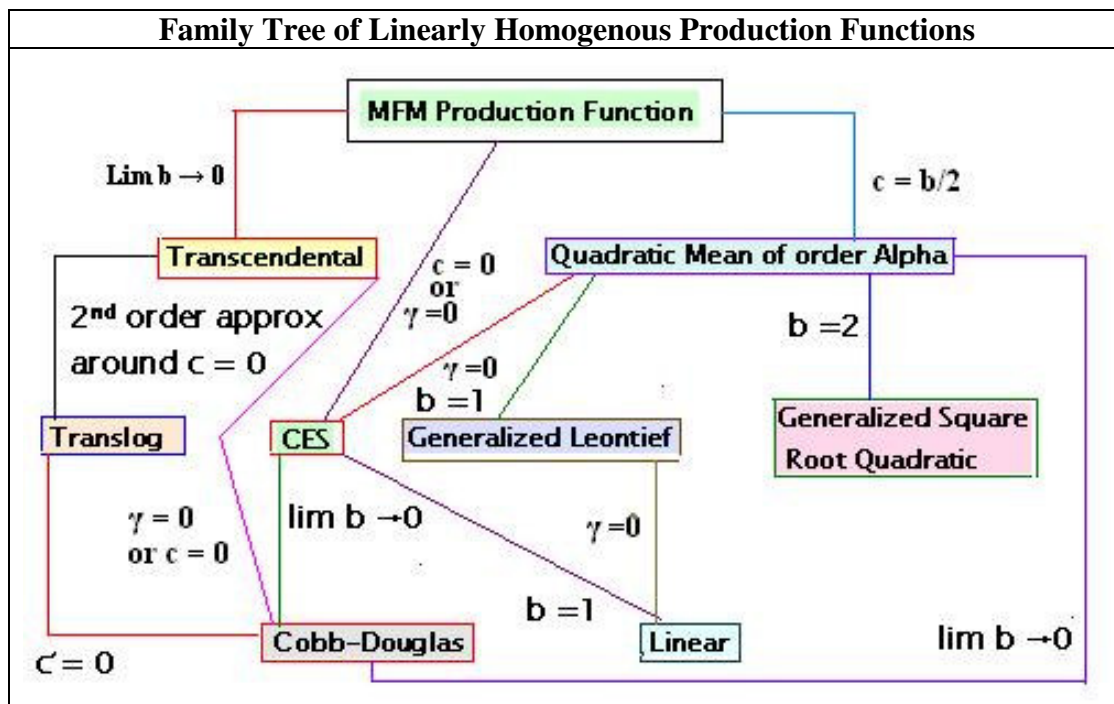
Family Tree of Linearly Homogenous Production Functions

MFM Production Function

Lim $b \to 0$

$c = b/2$

Transcendental

$c = 0$ or $\gamma = 0$

Quadratic Mean of order Alpha

2nd order approx around $c = 0$

$b = 2$

$\gamma = 0$

$b = 1$

Translog

CES

Generalized Leontief

Generalized Square Root Quadratic

$\gamma = 0$ or $c = 0$

lim $b \to 0$

$\gamma = 0$

$b = 1$

Cobb-Douglas

Linear

lim $b \to 0$

$c' = 0$